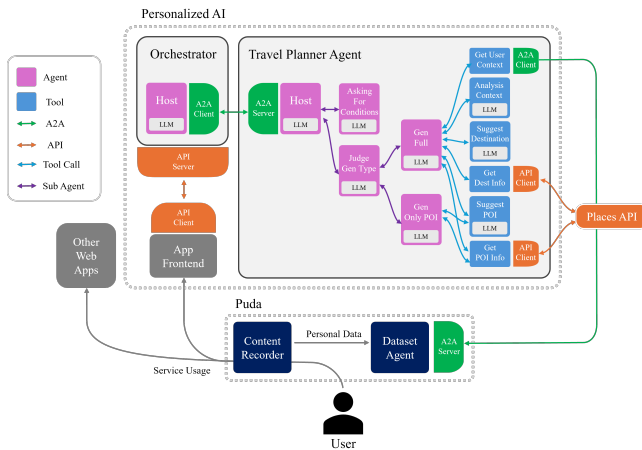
Personalized AI

Agent
Tool
A2A
API
Tool Call
Sub Agent

Orchestrator

Host
LLM
A2A Client

API Server

API Client

App Frontend

Other Web Apps

Travel Planner Agent

A2A Server

Host
LLM

Asking For Conditions
LLM

Judge Gen Type
LLM

Gen Full
LLM

Gen Only POI
LLM

Get User Context
A2A Client

Analysis Context
LLM

Suggest Destination
LLM

Get Dest Info
API Client

Suggest POI
LLM

Get POI Info
API Client

Places API

Puda

Content Recorder

Personal Data

Dataset Agent

A2A Server

Service Usage

User